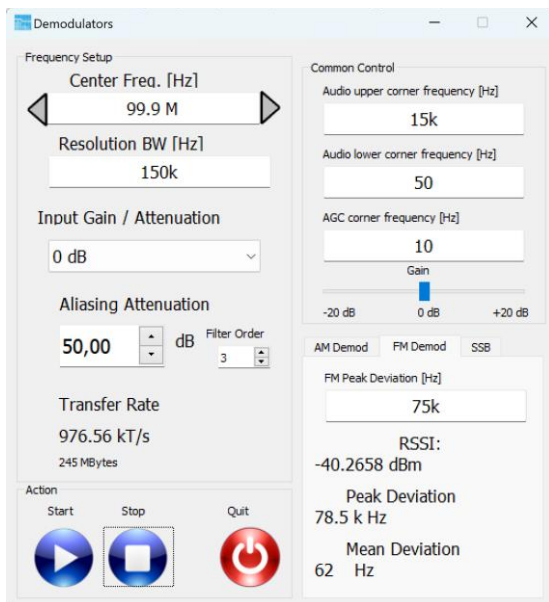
Demodulators

Frequency Setup

Center Freq. [Hz]

99.9 M

Resolution BW [Hz]

150k

Input Gain / Attenuation

0 dB

Aliasing Attenuation

50,00

dB

Filter Order

3

Transfer Rate

976.56 kT/s

245 MBytes

Action

Start

Stop

Quit

Common Control

Audio upper corner frequency [Hz]

15k

Audio lower corner frequency [Hz]

50

AGC corner frequency [Hz]

10

Gain

-20 dB

0 dB

+20 dB

AM Demod

FM Demod

SSB

FM Peak Deviation [Hz]

75k

RSSI:

-40.2658 dBm

Peak Deviation

78.5 k Hz

Mean Deviation

62 Hz